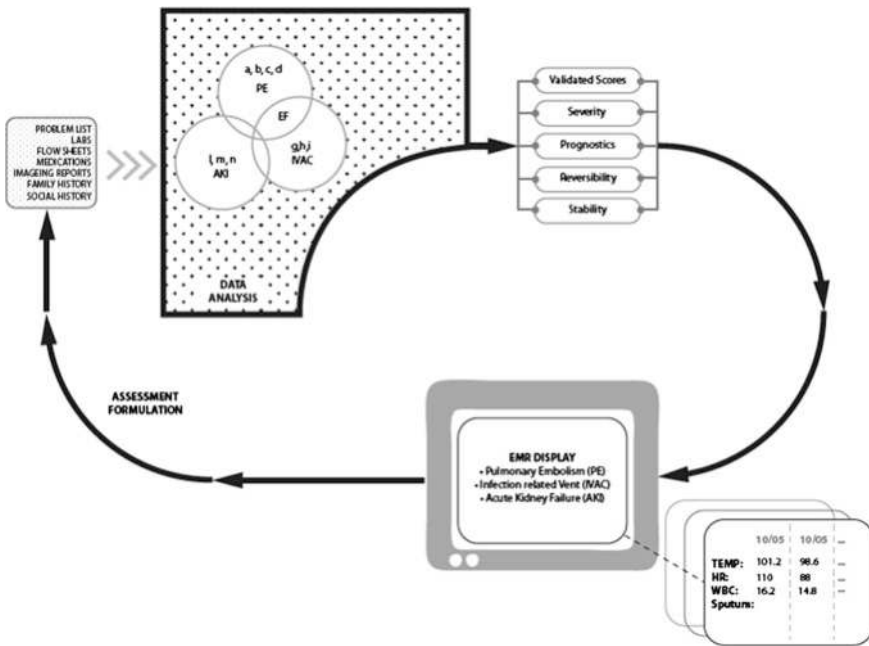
PROBLEM LIST
LABS
FLOW SHEETS
MEDICATIONS
IMAGEING REPORTS
FAMILY HISTORY
SOCIAL HISTORY

a, b, c, d
PE

EF

l, m, n
AKI

g, h, i
IVAC

DATA ANALYSIS

Validated Scores
Severity
Prognostics
Reversibility
Stability

ASSESSMENT FORMULATION

EMR DISPLAY
+ Pulmonary Embolism (PE)
+ Infection related Vent (IVAC)
+ Acute Kidney Failure (AKI)

| | 10/05 | 10/05 | ... |
|---|---|---|---|
| TEMP: | 101.2 | 98.6 | ... |
| HR: | 110 | 88 | ... |
| WBC: | 16.2 | 14.8 | ... |
| Sputum: | | | |